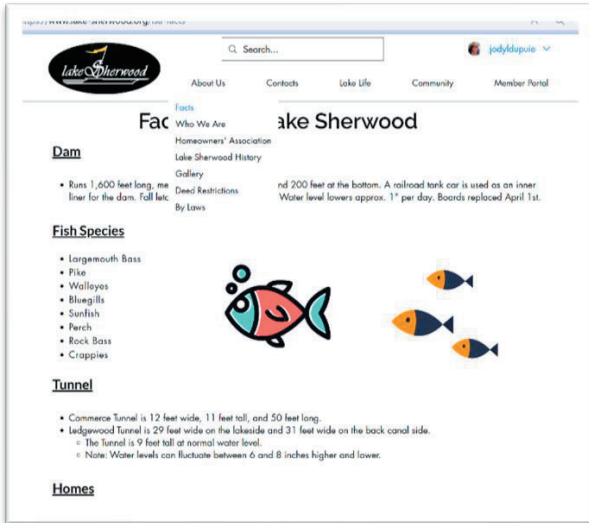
https://www.lake-sherwood.org/lsa-facts

Lake Sherwood

Search...

jodyldupuie

About Us
Contacts
Lake Life
Community
Member Portal

Facts
Who We Are
Homeowners' Association
Lake Sherwood History
Gallery
Deed Restrictions
By Laws

Fac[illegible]ake Sherwood

Dam

- Runs 1,600 feet long, me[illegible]nd 200 feet at the bottom. A railroad tank car is used as an inner liner for the dam. Fall letc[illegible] Water level lowers approx. 1" per day. Boards replaced April 1st.

Fish Species

- Largemouth Bass
- Pike
- Walleyes
- Bluegills
- Sunfish
- Perch
- Rock Bass
- Crappies

Tunnel

- Commerce Tunnel is 12 feet wide, 11 feet tall, and 50 feet long.
- Ledgewood Tunnel is 29 feet wide on the lakeside and 31 feet wide on the back canal side.
  - The Tunnel is 9 feet tall at normal water level.
  - Note: Water levels can fluctuate between 6 and 8 inches higher and lower.

Homes